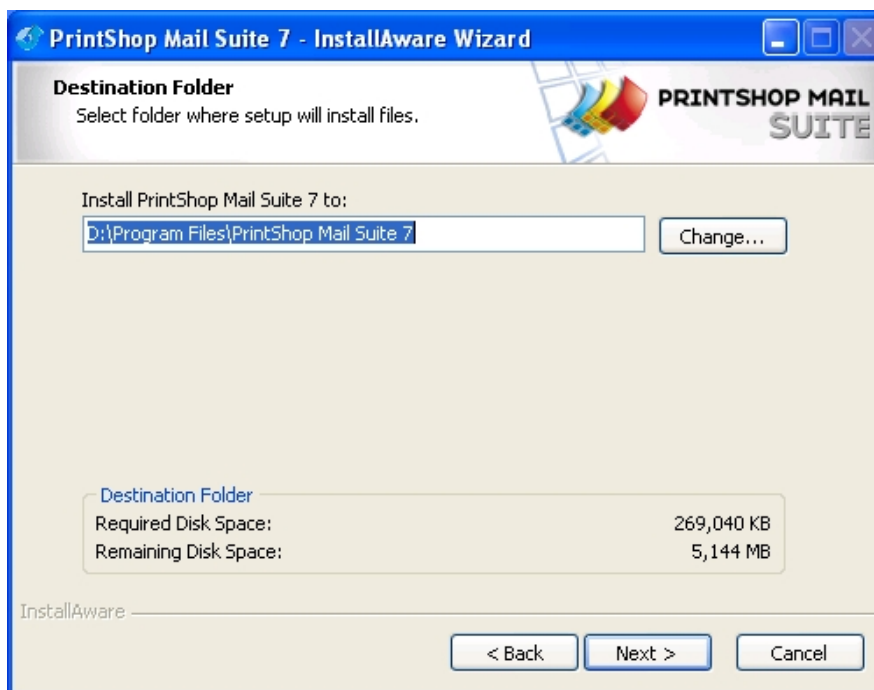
PrintShop Mail Suite 7 - InstallAware Wizard

Destination Folder
Select folder where setup will install files.

PRINTSHOP MAIL SUITE

Install PrintShop Mail Suite 7 to:

D:\Program Files\PrintShop Mail Suite 7

Change...

Destination Folder

| Required Disk Space: | 269,040 KB |
|---|---|
| Remaining Disk Space: | 5,144 MB |

InstallAware

< Back

Next >

Cancel